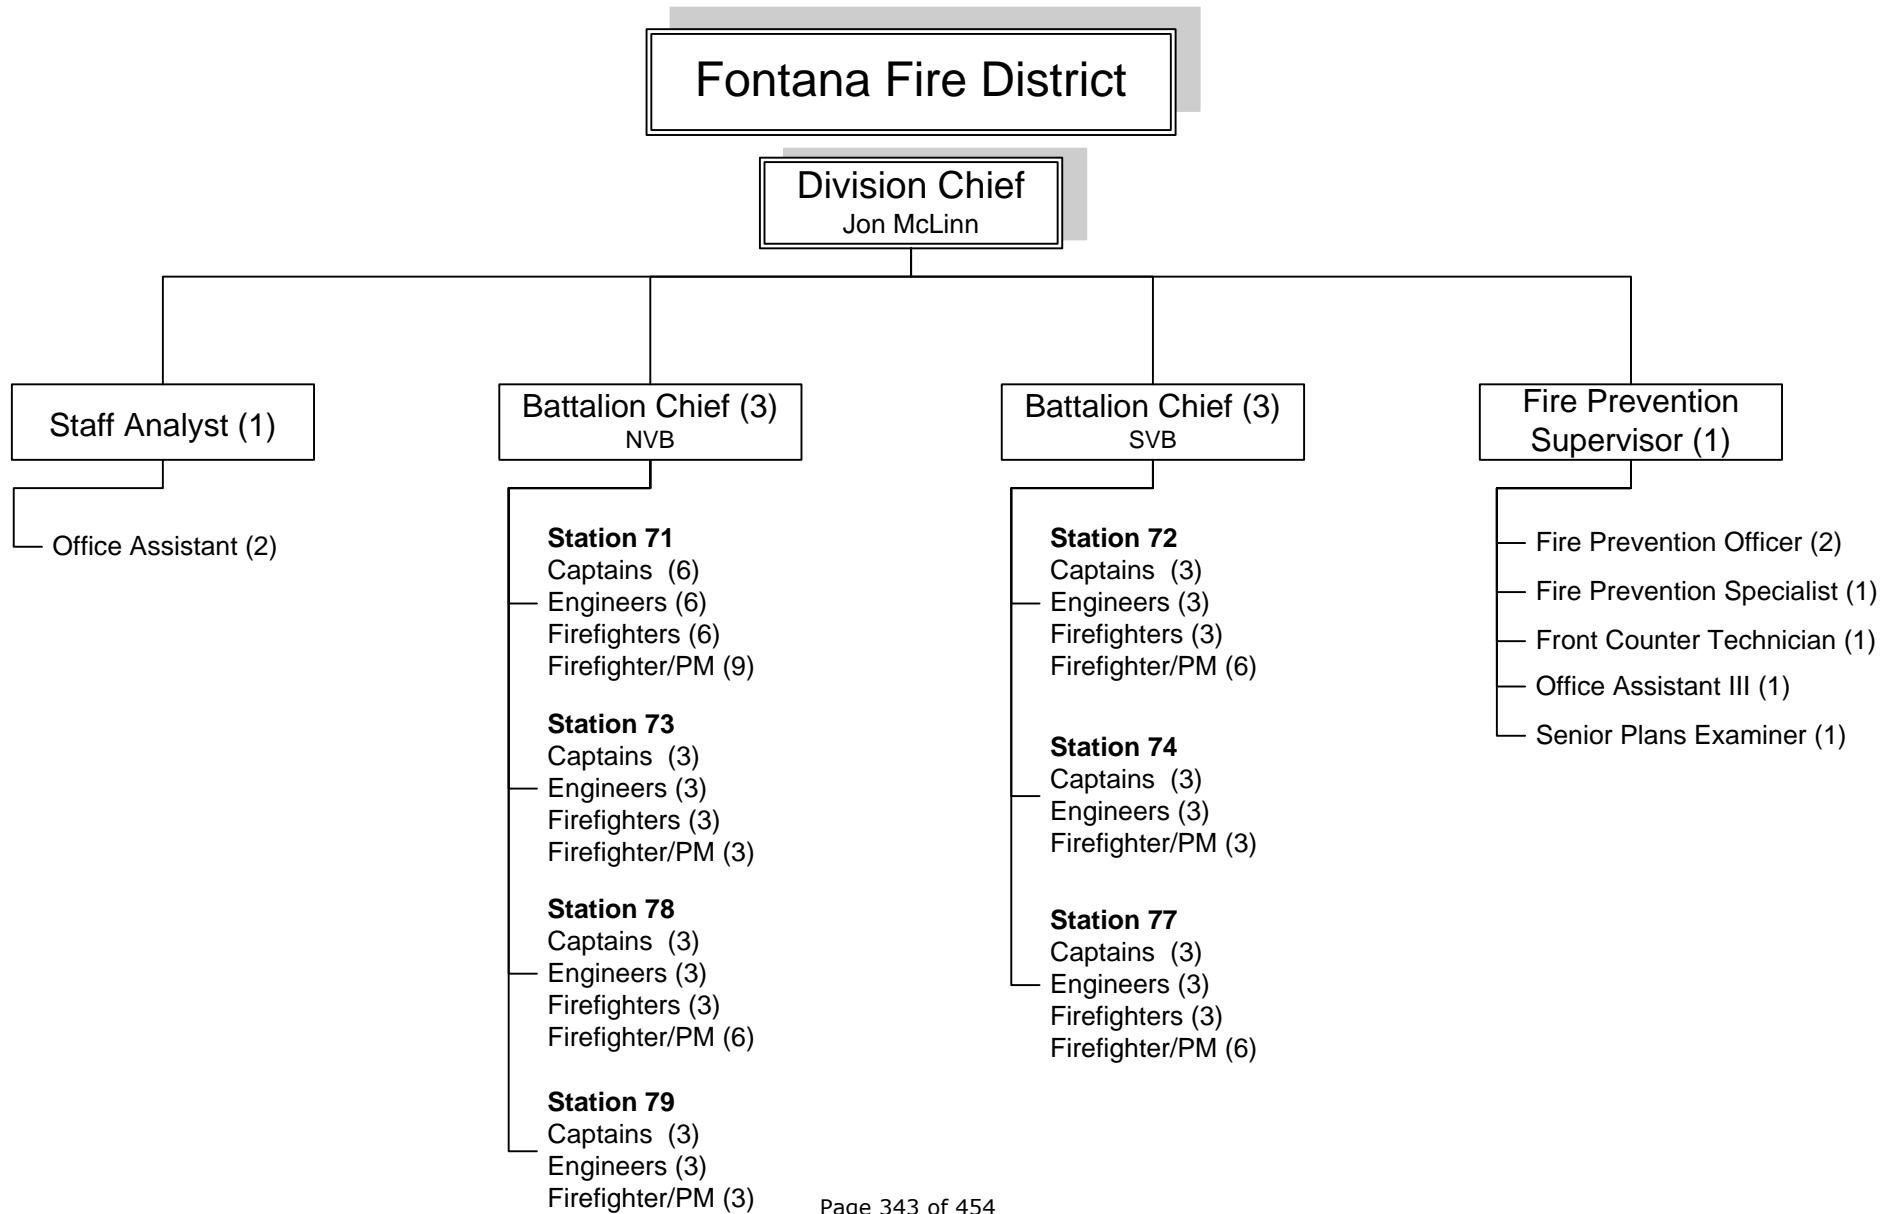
Fontana Fire District

Division Chief
Jon McLinn

Staff Analyst (1)

Office Assistant (2)

Battalion Chief (3)
NVB

Station 71
Captains (6)
Engineers (6)
Firefighters (6)
Firefighter/PM (9)

Station 73
Captains (3)
Engineers (3)
Firefighters (3)
Firefighter/PM (3)

Station 78
Captains (3)
Engineers (3)
Firefighters (3)
Firefighter/PM (6)

Station 79
Captains (3)
Engineers (3)
Firefighter/PM (3)

Battalion Chief (3)
SVB

Station 72
Captains (3)
Engineers (3)
Firefighters (3)
Firefighter/PM (6)

Station 74
Captains (3)
Engineers (3)
Firefighter/PM (3)

Station 77
Captains (3)
Engineers (3)
Firefighters (3)
Firefighter/PM (6)

Fire Prevention Supervisor (1)

Fire Prevention Officer (2)
Fire Prevention Specialist (1)
Front Counter Technician (1)
Office Assistant III (1)
Senior Plans Examiner (1)

Page 343 of 454